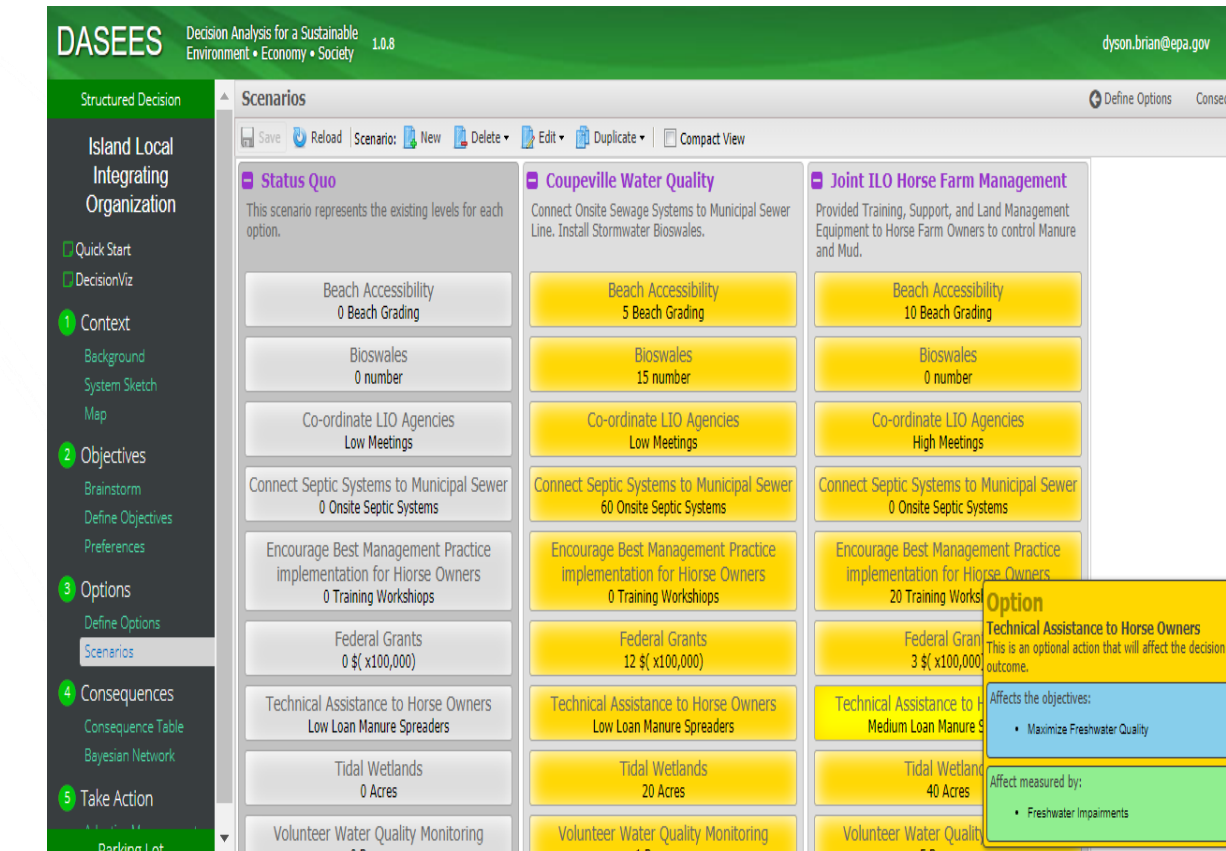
DASEES Decision Analysis for a Sustainable Environment • Economy • Society 1.0.8

dyson.brian@epa.gov

Structured Decision

Island Local Integrating Organization

Quick Start
DecisionViz

1 Context
Background
System Sketch
Map

2 Objectives
Brainstorm
Define Objectives
Preferences

3 Options
Define Options
Scenarios

4 Consequences
Consequence Table
Bayesian Network

5 Take Action
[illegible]
Parking Lot

Scenarios

Define Options Conse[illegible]

Save Reload Scenario: New Delete Edit Duplicate Compact View

Status Quo
This scenario represents the existing levels for each option.

Beach Accessibility
0 Beach Grading

Bioswales
0 number

Co-ordinate LIO Agencies
Low Meetings

Connect Septic Systems to Municipal Sewer
0 Onsite Septic Systems

Encourage Best Management Practice implementation for Hiorse Owners
0 Training Workshiops

Federal Grants
0 $( x100,000)

Technical Assistance to Horse Owners
Low Loan Manure Spreaders

Tidal Wetlands
0 Acres

Volunteer Water Quality Monitoring
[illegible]

Coupeville Water Quality
Connect Onsite Sewage Systems to Municipal Sewer Line. Install Stormwater Bioswales.

Beach Accessibility
5 Beach Grading

Bioswales
15 number

Co-ordinate LIO Agencies
Low Meetings

Connect Septic Systems to Municipal Sewer
60 Onsite Septic Systems

Encourage Best Management Practice implementation for Hiorse Owners
0 Training Workshiops

Federal Grants
12 $( x100,000)

Technical Assistance to Horse Owners
Low Loan Manure Spreaders

Tidal Wetlands
20 Acres

Volunteer Water Quality Monitoring
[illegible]

Joint ILO Horse Farm Management
Provided Training, Support, and Land Management Equipment to Horse Farm Owners to control Manure and Mud.

Beach Accessibility
10 Beach Grading

Bioswales
0 number

Co-ordinate LIO Agencies
High Meetings

Connect Septic Systems to Municipal Sewer
0 Onsite Septic Systems

Encourage Best Management Practice implementation for Hiorse Owners
20 Training Works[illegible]

Federal Gran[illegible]
3 $( x100,000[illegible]

Technical Assistance to H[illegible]
Medium Loan Manure S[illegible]

Tidal Wetland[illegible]
40 Acres

Volunteer Water Quality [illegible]

Option
Technical Assistance to Horse Owners
This is an optional action that will affect the decision outcome.

Affects the objectives:
• Maximize Freshwater Quality

Affect measured by:
• Freshwater Impairments